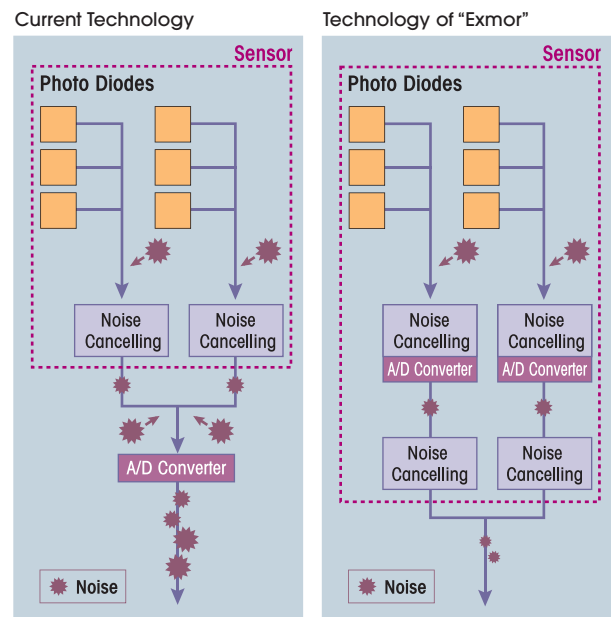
Current Technology

Sensor

Photo Diodes

Noise Cancelling

Noise Cancelling

A/D Converter

Noise

Technology of “Exmor”

Sensor

Photo Diodes

Noise Cancelling

A/D Converter

Noise Cancelling

A/D Converter

Noise Cancelling

Noise Cancelling

Noise